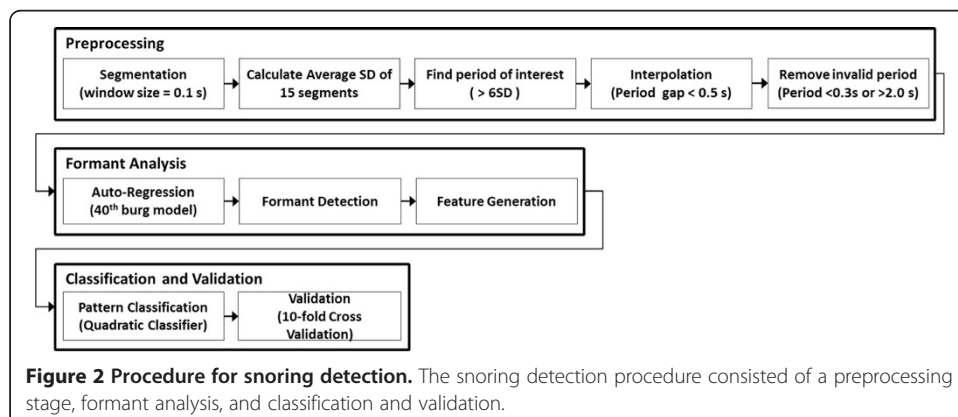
Preprocessing

Segmentation (window size = 0.1 s)

Calculate Average SD of 15 segments

Find period of interest ( > 6SD )

Interpolation (Period gap < 0.5 s)

Remove invalid period (Period <0.3s or >2.0 s)

Formant Analysis

Auto-Regression ($40^{th}$ burg model)

Formant Detection

Feature Generation

Classification and Validation

Pattern Classification (Quadratic Classifier)

Validation (10-fold Cross Validation)

**Figure 2 Procedure for snoring detection.** The snoring detection procedure consisted of a preprocessing stage, formant analysis, and classification and validation.